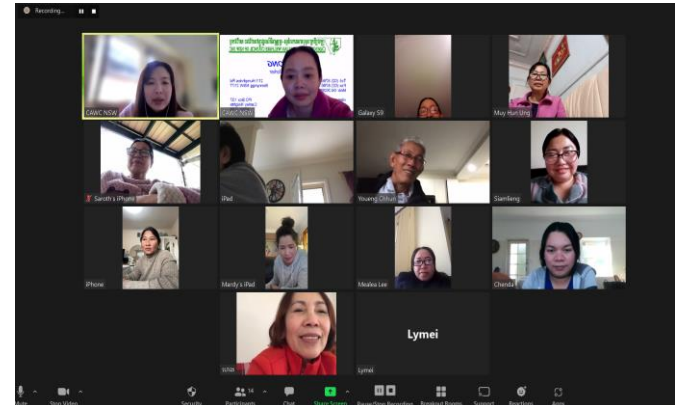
Recording...

CAWC NSW

CAWC NSW

Galaxy S9

Muy Hun Ung

Sareth's iPhone

iPad

Youeng Chhun

Siamleng

iPhone

Mardy's iPad

Mealea Lee

Chenda

Lymei

Lymei

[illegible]

Mute

Stop Video

Security

Participants 14

Chat

Share Screen

Pause/Stop Recording

Breakout Rooms

Support

Reactions

Apps